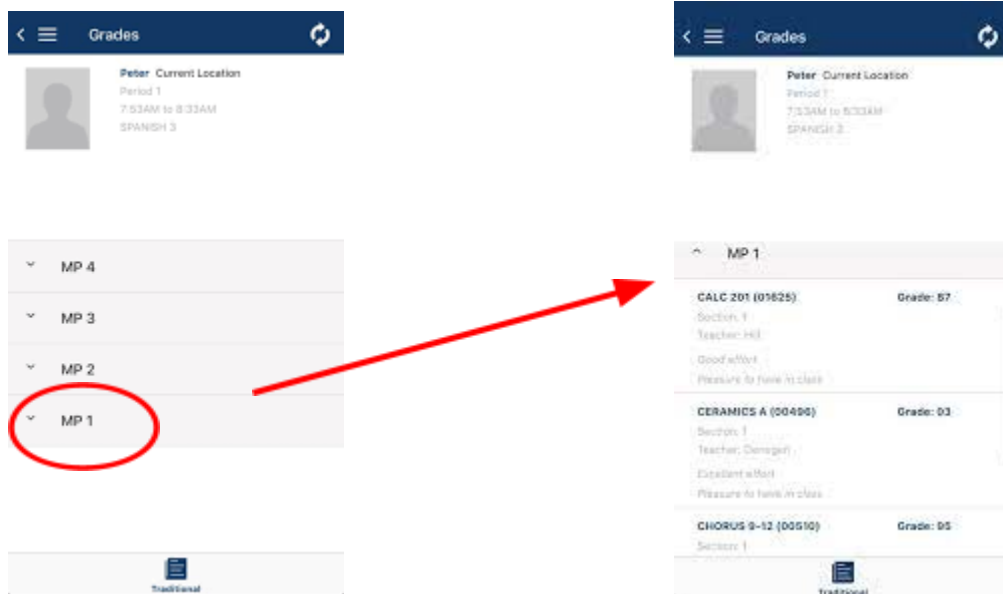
Grades

Peter Current Location
Period 1
7:53AM to 8:33AM
SPANISH 3

MP 4

MP 3

MP 2

MP 1

Traditional

Grades

Peter Current Location
Period 1
7:53AM to 8:33AM
SPANISH 3

MP 1

CALC 201 (01625) Grade: 87
Section: 1
Teacher: Hill
Good effort
Pleasure to have in class

CERAMICS A (00496) Grade: 93
Section: 1
Teacher: Donegan
Excellent effort
Pleasure to have in class

CHORUS 9-12 (00510) Grade: 95
Section: 1

Traditional